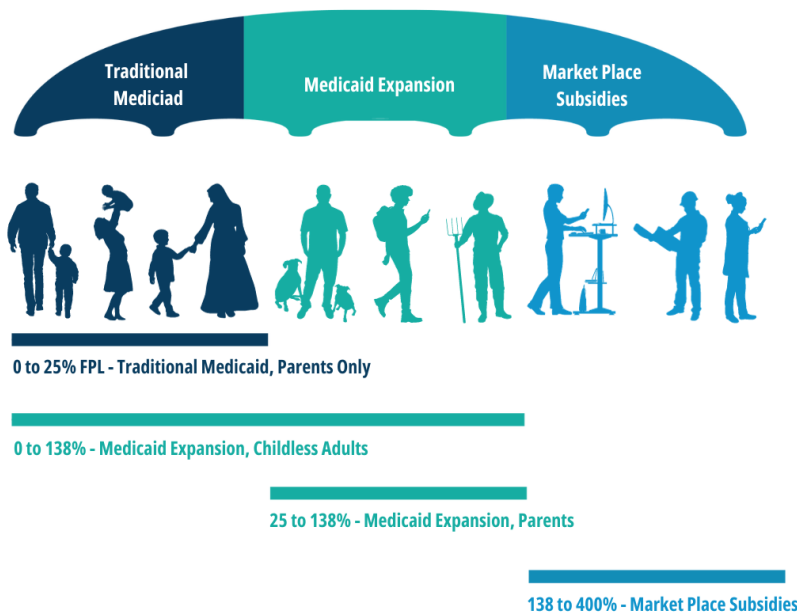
Traditional Mediciad

Medicaid Expansion

Market Place Subsidies

0 to 25% FPL - Traditional Medicaid, Parents Only

0 to 138% - Medicaid Expansion, Childless Adults

25 to 138% - Medicaid Expansion, Parents

138 to 400% - Market Place Subsidies